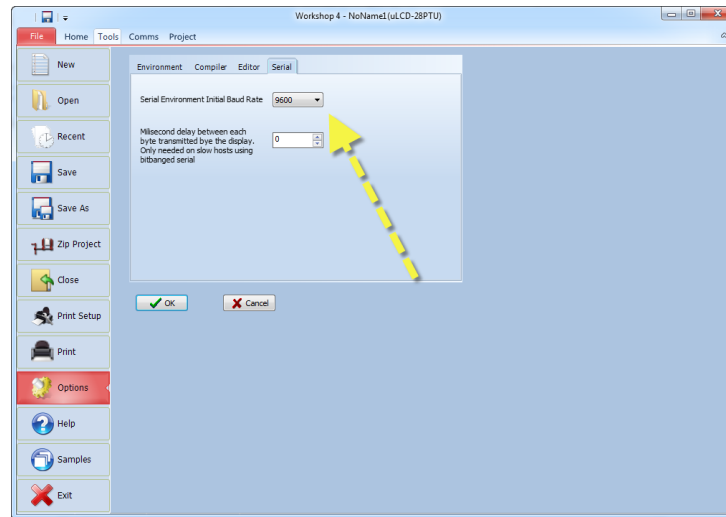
Workshop 4 - NoName1 (uLCD-28PTU)

File Home Tools Comms Project

New
Open
Recent
Save
Save As
Zip Project
Close
Print Setup
Print
Options
Help
Samples
Exit

Environment Compiler Editor Serial

Serial Environment Initial Baud Rate 9600

Milisecond delay between each byte transmitted bye the display. Only needed on slow hosts using bitbanged serial 0

OK Cancel